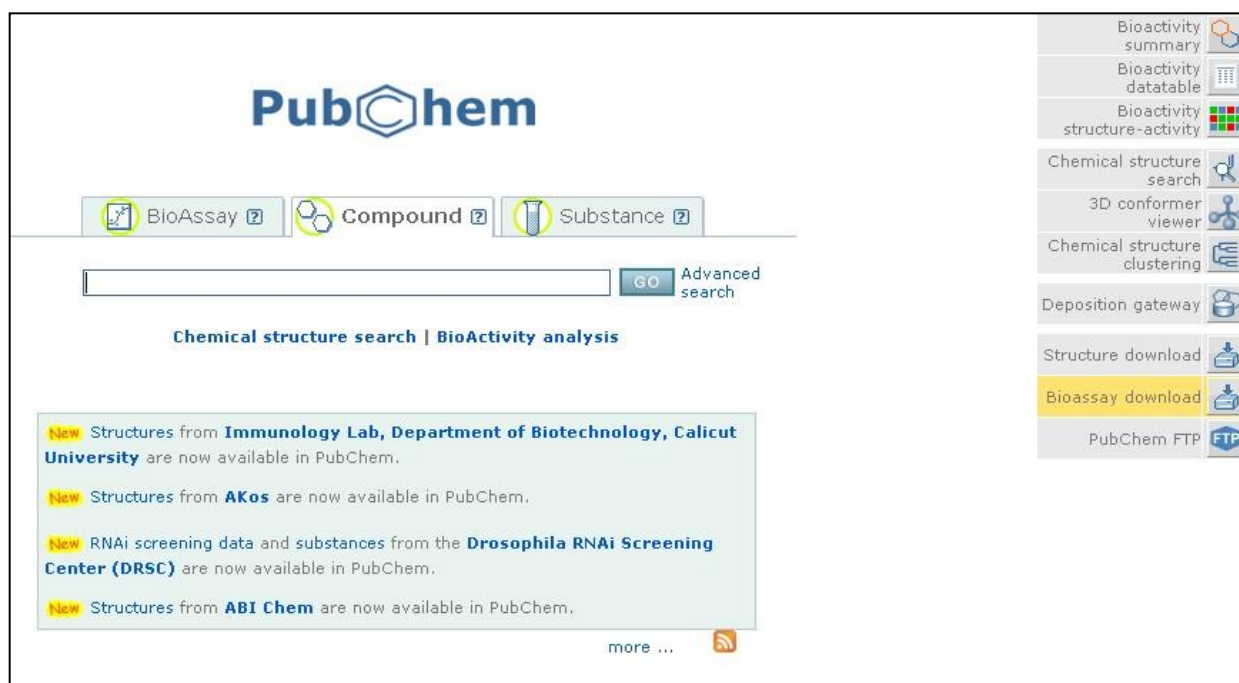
PubChem

BioAssay ? Compound ? Substance ?

GO Advanced search

Chemical structure search | BioActivity analysis

New Structures from Immunology Lab, Department of Biotechnology, Calicut University are now available in PubChem.

New Structures from AKos are now available in PubChem.

New RNAi screening data and substances from the Drosophila RNAi Screening Center (DRSC) are now available in PubChem.

New Structures from ABI Chem are now available in PubChem.

more ...

Bioactivity summary

Bioactivity datatable

Bioactivity structure-activity

Chemical structure search

3D conformer viewer

Chemical structure clustering

Deposition gateway

Structure download

Bioassay download

PubChem FTP

FTP